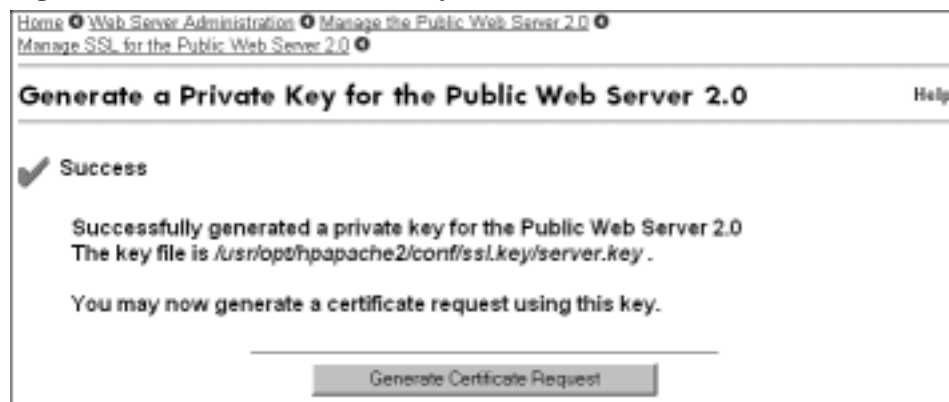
Home Web Server Administration Manage the Public Web Server 2.0 Manage SSL for the Public Web Server 2.0

Generate a Private Key for the Public Web Server 2.0

Help

Success

Successfully generated a private key for the Public Web Server 2.0
The key file is /usr/opt/hpapache2/conf/ssl.key/server.key .

You may now generate a certificate request using this key.

Generate Certificate Request